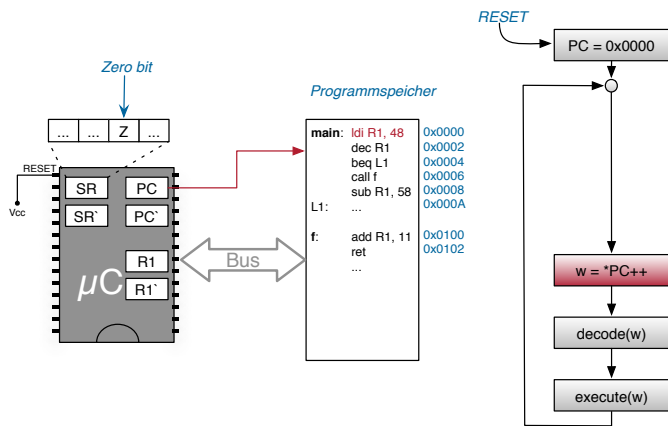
Zero bit

... | ... | Z | ...

RESET

Vcc

SR
PC
SR`
PC`
R1
R1`
μC

Bus

Programmspeicher

main: ldi R1, 48 0x0000
dec R1 0x0002
beq L1 0x0004
call f 0x0006
sub R1, 58 0x0008
L1: ... 0x000A

f: add R1, 11 0x0100
ret 0x0102
...

RESET

PC = 0x0000

w = *PC++

decode(w)

execute(w)